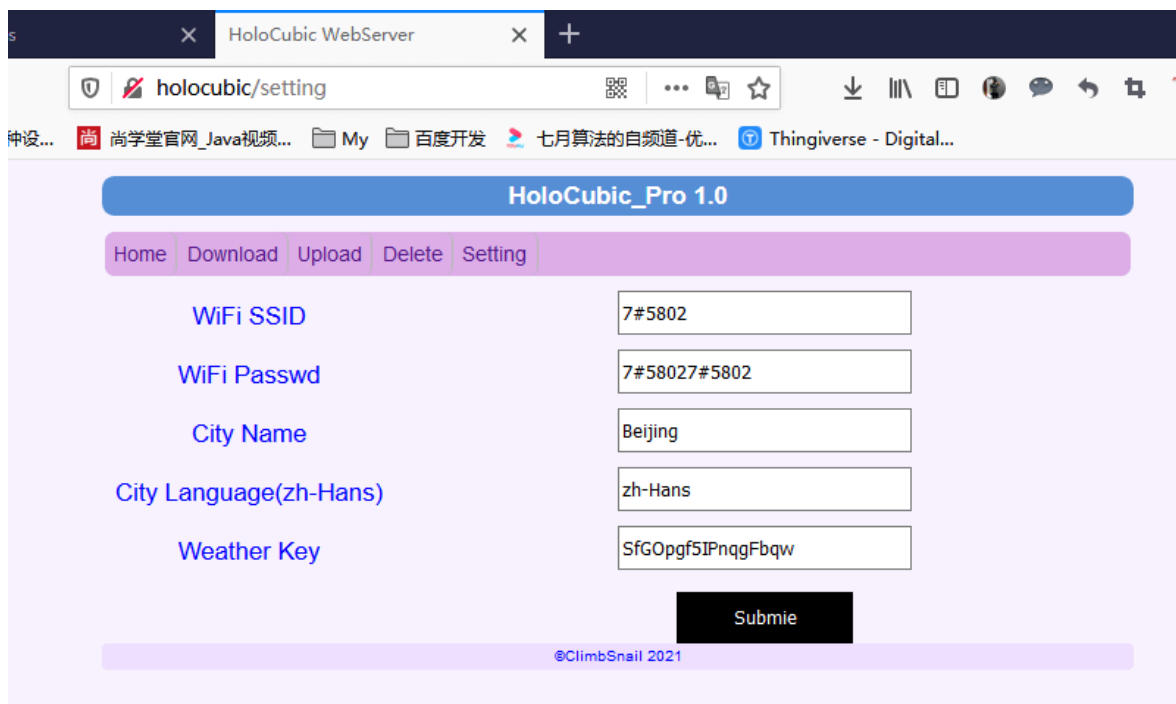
s

HoloCubic WebServer

holocubic/setting

种设... 尚学堂官网_Java视频... My 百度开发 七月算法的自频道-优... Thingiverse - Digital...

HoloCubic_Pro 1.0

Home Download Upload Delete Setting

WiFi SSID 7#5802

WiFi Passwd 7#58027#5802

City Name Beijing

City Language(zh-Hans) zh-Hans

Weather Key SfGOpgf5IPnqgFbqw

Submie

©ClimbSnail 2021